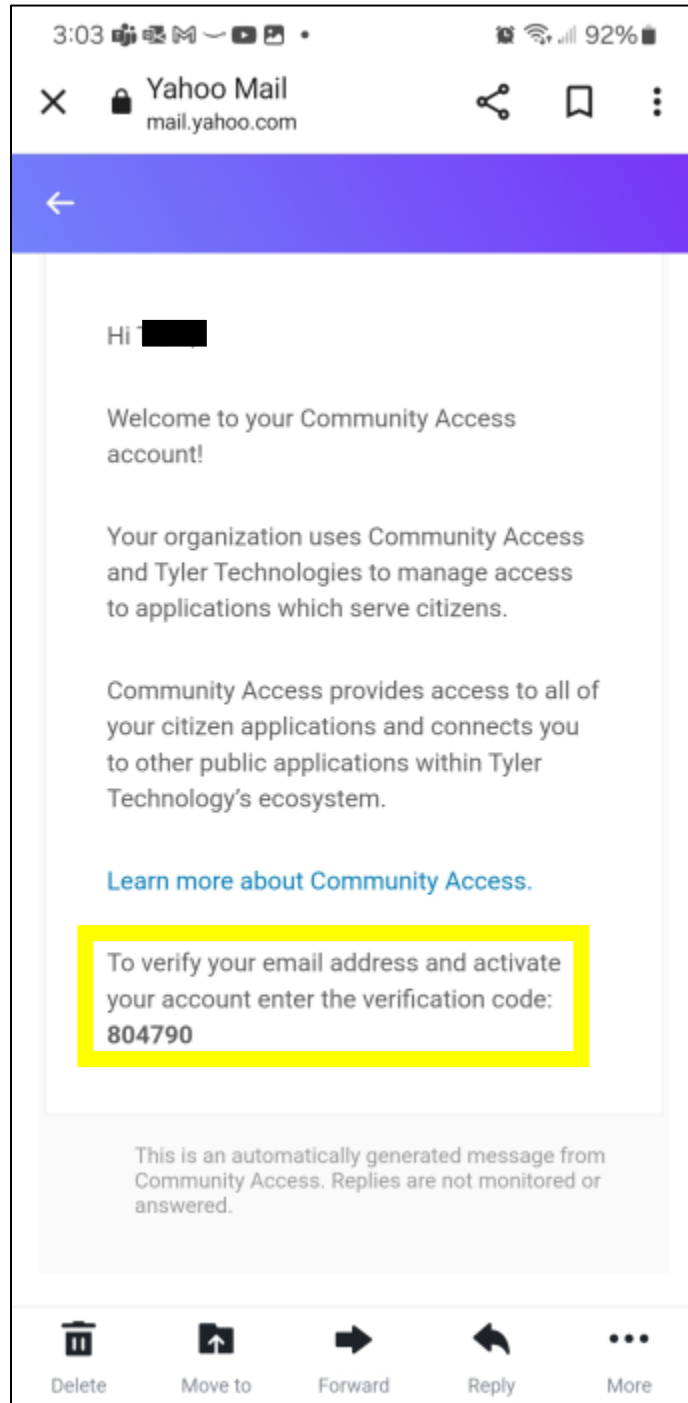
3:03 92%

Yahoo Mail
mail.yahoo.com

Hi T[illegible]

Welcome to your Community Access account!

Your organization uses Community Access and Tyler Technologies to manage access to applications which serve citizens.

Community Access provides access to all of your citizen applications and connects you to other public applications within Tyler Technology's ecosystem.

Learn more about Community Access.

To verify your email address and activate your account enter the verification code: **804790**

This is an automatically generated message from Community Access. Replies are not monitored or answered.

Delete Move to Forward Reply More